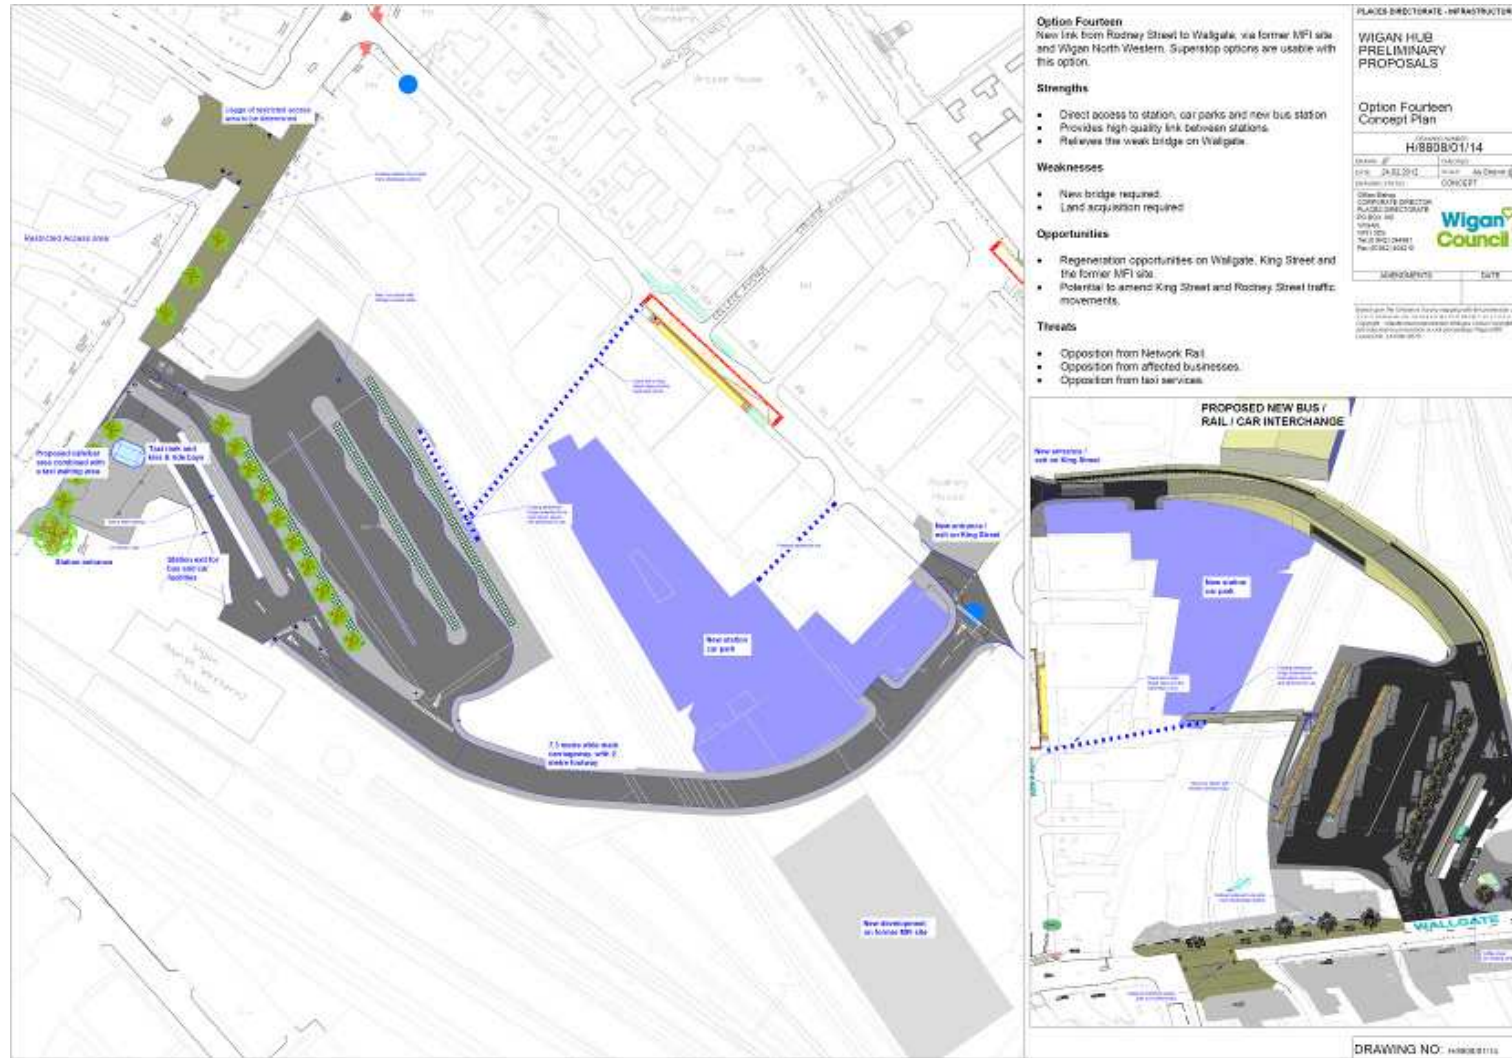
Option Fourteen
New link from Rodney Street to Wallgate, via former MFI site and Wigan North Western. Superstop options are usable with this option.

Strengths

- Direct access to station, car parks and new bus station
- Provides high quality link between stations.
- Relieves the weak bridge on Wallgate.

Weaknesses

- New bridge required.
- Land acquisition required.

Opportunities

- Regeneration opportunities on Wallgate, King Street and the former MFI site.
- Potential to amend King Street and Rodney Street traffic movements.

Threats

- Opposition from Network Rail.
- Opposition from affected businesses.
- Opposition from taxi services.

PLACES DIRECTORATE - INFRASTRUCTU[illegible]

WIGAN HUB PRELIMINARY PROPOSALS

Option Fourteen Concept Plan

H/8808/01/14

CONCEPT

Wigan Council

AMENDMENTS DATE

PROPOSED NEW BUS / RAIL / CAR INTERCHANGE

WALLGATE

DRAWING NO: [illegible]

Restricted Access area

Proposed cafe/bar area combined with a taxi waiting area

Taxi rank and kiss & ride bays

Station entrance

Station exit for bus and car facilities

New station car park

7.5 metre wide main carriageway with 2 metre footway

New entrance / exit on King Street

New development on former MFI site

New station car park

New entrance / exit on King Street